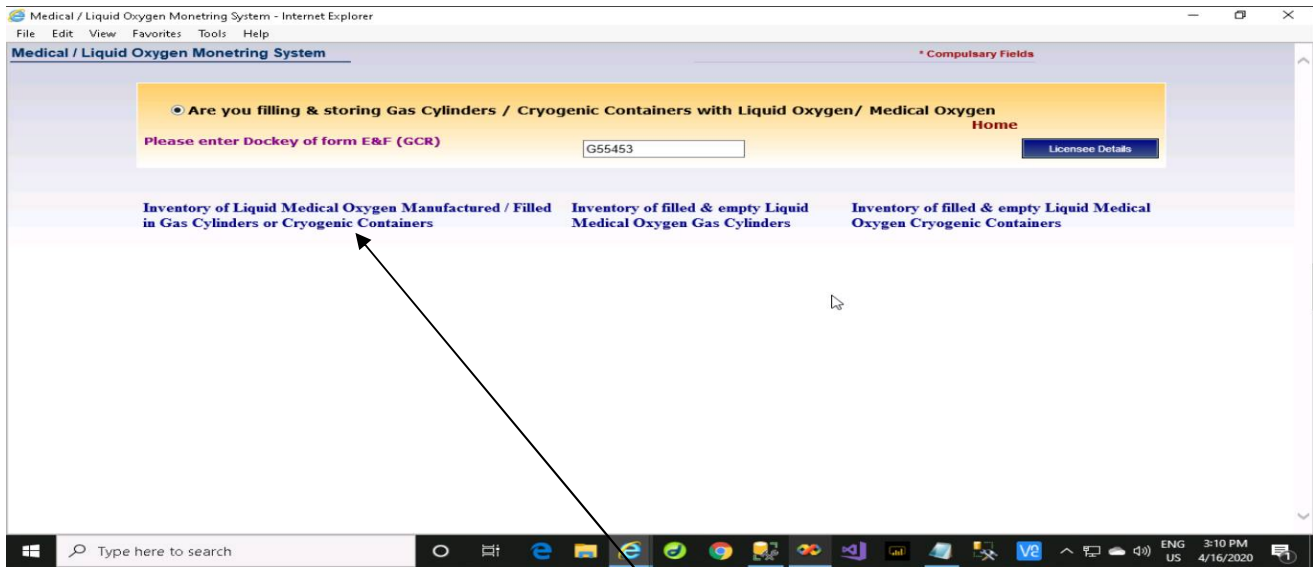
Medical / Liquid Oxygen Monetring System - Internet Explorer

File Edit View Favorites Tools Help

Medical / Liquid Oxygen Monetring System

* Compulsary Fields

Are you filling & storing Gas Cylinders / Cryogenic Containers with Liquid Oxygen/ Medical Oxygen

Home

Please enter Dockey of form E&F (GCR)

G55453

Licensee Details

Inventory of Liquid Medical Oxygen Manufactured / Filled in Gas Cylinders or Cryogenic Containers

Inventory of filled & empty Liquid Medical Oxygen Gas Cylinders

Inventory of filled & empty Liquid Medical Oxygen Cryogenic Containers

Type here to search

ENG US

3:10 PM 4/16/2020